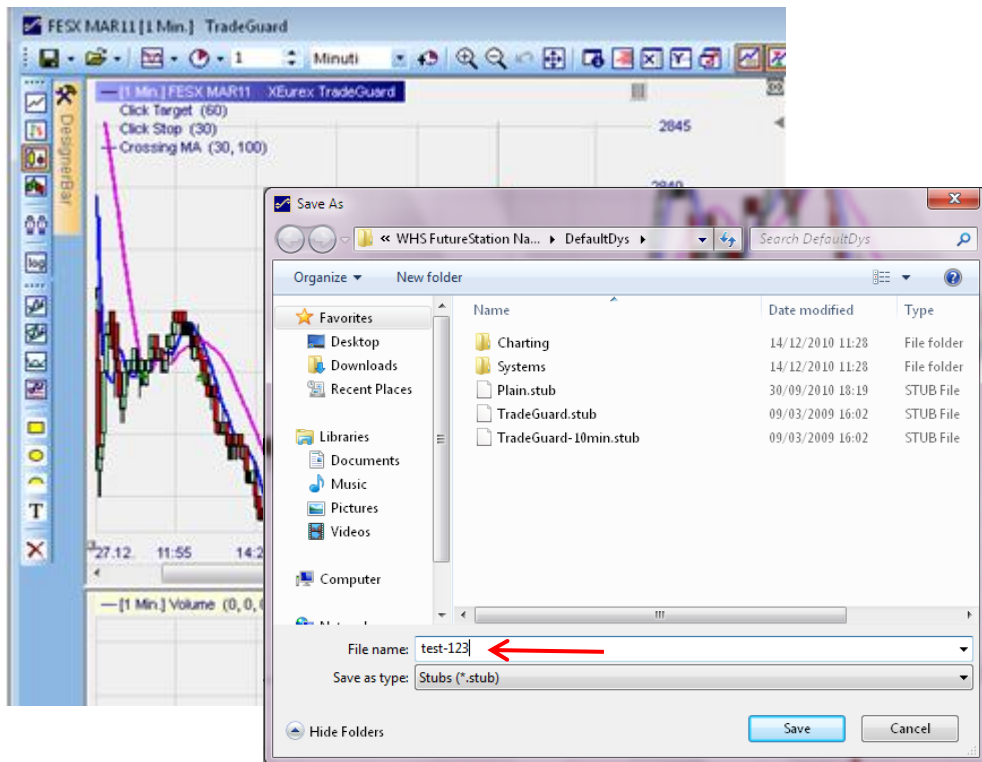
FESX MAR11 [1 Min.] TradeGuard

1 Minuti

[1 Min.] FESX MAR11 XEurex TradeGuard
Click Target (60)
Click Stop (30)
Crossing MA (30, 100)

DesignerBar

2845
2840

27.12. 11:55 14:2

[1 Min.] Volume (0, 0, 0

Save As

« WHS FutureStation Na... ▸ DefaultDys ▸

Search DefaultDys

Organize ▾ New folder

Favorites
Desktop
Downloads
Recent Places

Libraries
Documents
Music
Pictures
Videos

Computer

| Name | Date modified | Type |
|---|---|---|
| Charting | 14/12/2010 11:28 | File folder |
| Systems | 14/12/2010 11:28 | File folder |
| Plain.stub | 30/09/2010 18:19 | STUB File |
| TradeGuard.stub | 09/03/2009 16:02 | STUB File |
| TradeGuard-10min.stub | 09/03/2009 16:02 | STUB File |

File name: test-123

Save as type: Stubs (*.stub)

Hide Folders

Save

Cancel